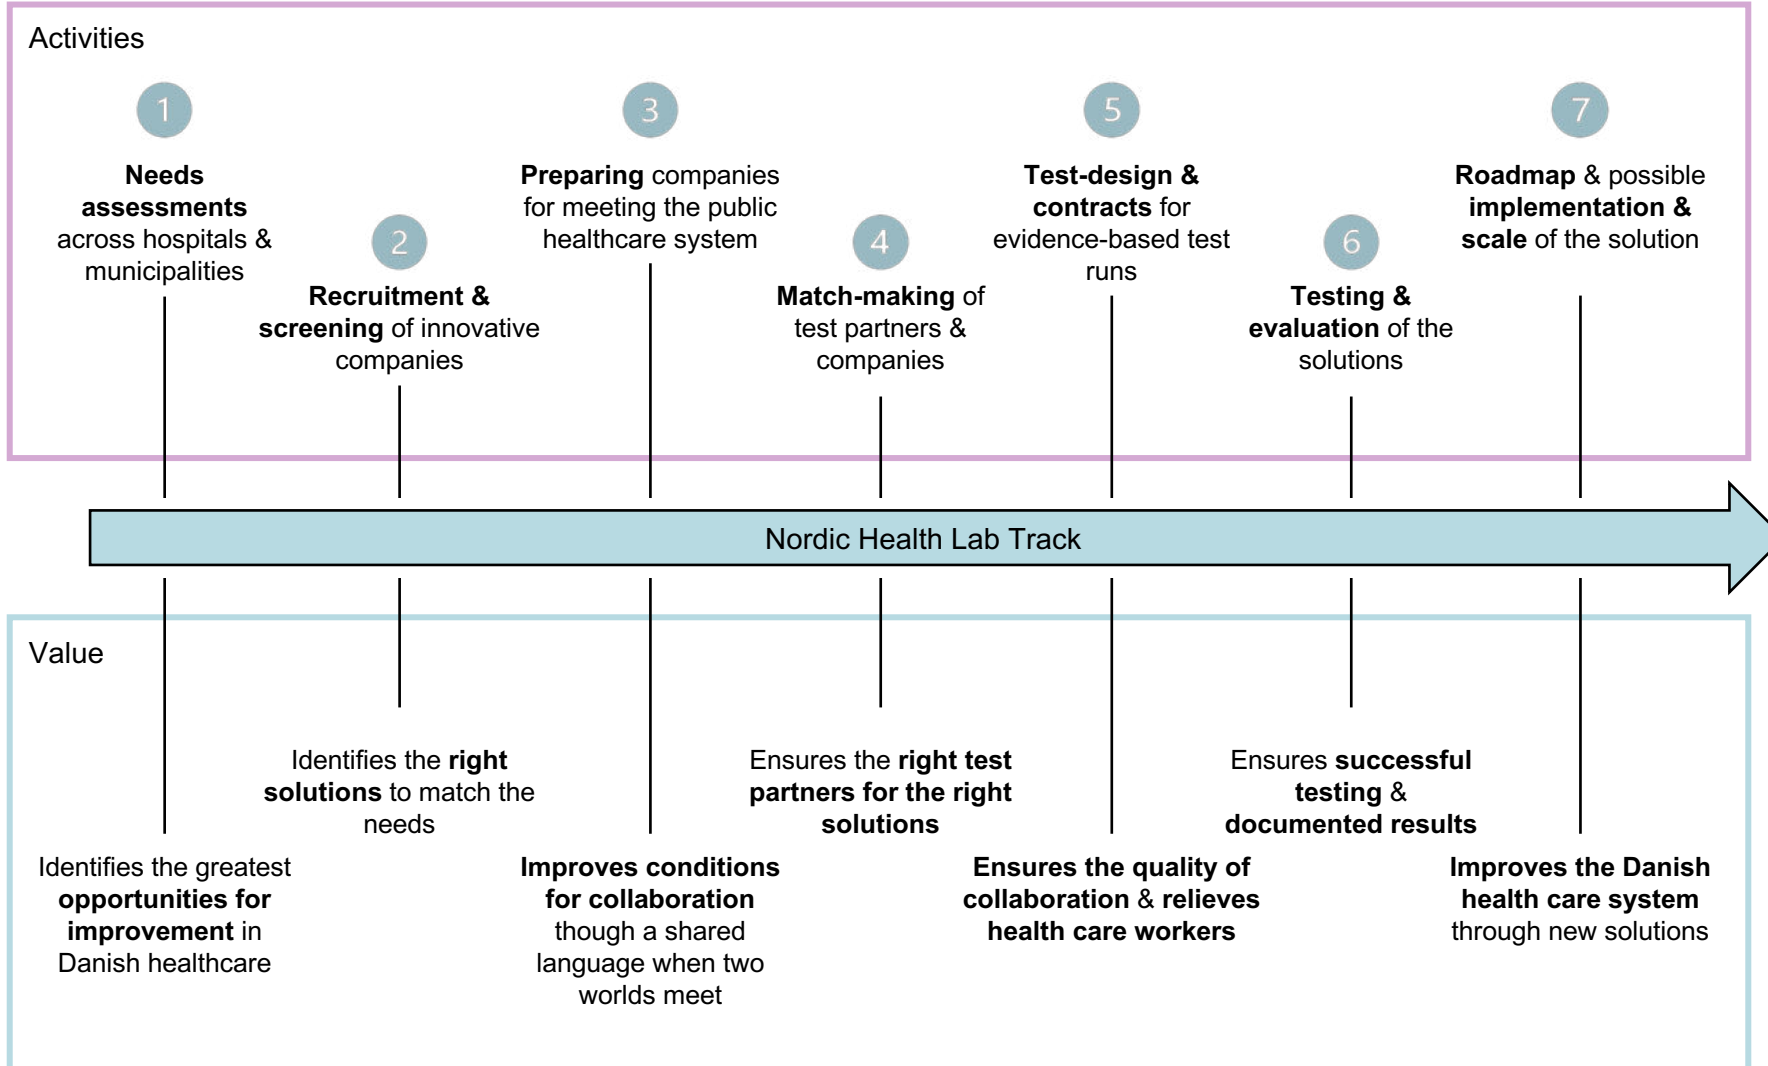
Activities

1
Needs assessments across hospitals & municipalities

2
Recruitment & screening of innovative companies

3
Preparing companies for meeting the public healthcare system

4
Match-making of test partners & companies

5
Test-design & contracts for evidence-based test runs

6
Testing & evaluation of the solutions

7
Roadmap & possible implementation & scale of the solution

Nordic Health Lab Track

Value

Identifies the right solutions to match the needs

Ensures the right test partners for the right solutions

Ensures successful testing & documented results

Identifies the greatest opportunities for improvement in Danish healthcare

Improves conditions for collaboration though a shared language when two worlds meet

Ensures the quality of collaboration & relieves health care workers

Improves the Danish health care system through new solutions